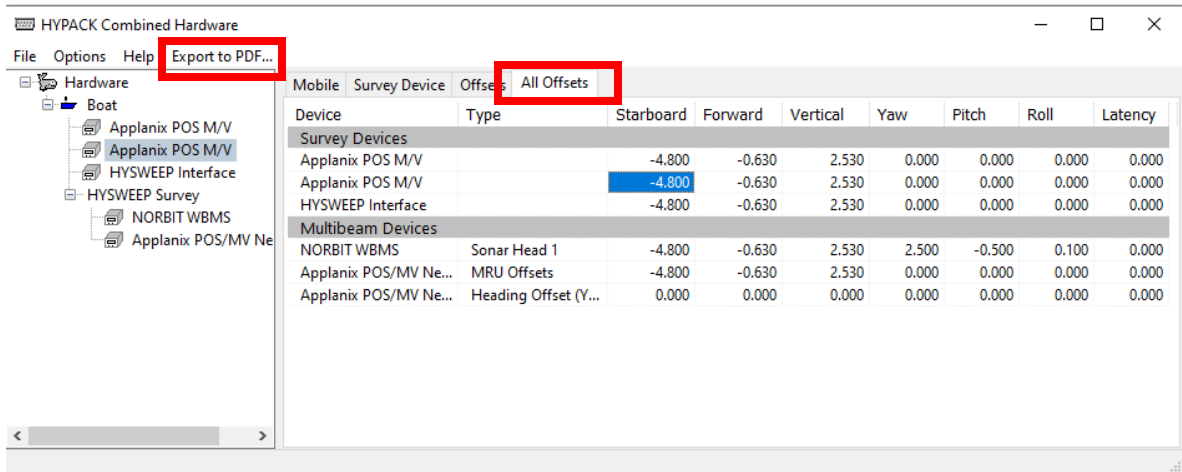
HYPACK Combined Hardware

File Options Help Export to PDF...

Hardware
Boat
Applanix POS M/V
Applanix POS M/V
HYSWEEP Interface
HYSWEEP Survey
NORBIT WBMS
Applanix POS/MV Ne

Mobile | Survey Device | Offsets | All Offsets

| Device | Type | Starboard | Forward | Vertical | Yaw | Pitch | Roll | Latency |
|---|---|---|---|---|---|---|---|---|
| Survey Devices | | | | | | | | |
| Applanix POS M/V | | -4.800 | -0.630 | 2.530 | 0.000 | 0.000 | 0.000 | 0.000 |
| Applanix POS M/V | | -4.800 | -0.630 | 2.530 | 0.000 | 0.000 | 0.000 | 0.000 |
| HYSWEEP Interface | | -4.800 | -0.630 | 2.530 | 0.000 | 0.000 | 0.000 | 0.000 |
| Multibeam Devices | | | | | | | | |
| NORBIT WBMS | Sonar Head 1 | -4.800 | -0.630 | 2.530 | 2.500 | -0.500 | 0.100 | 0.000 |
| Applanix POS/MV Ne... | MRU Offsets | -4.800 | -0.630 | 2.530 | 0.000 | 0.000 | 0.000 | 0.000 |
| Applanix POS/MV Ne... | Heading Offset (Y... | 0.000 | 0.000 | 0.000 | 0.000 | 0.000 | 0.000 | 0.000 |